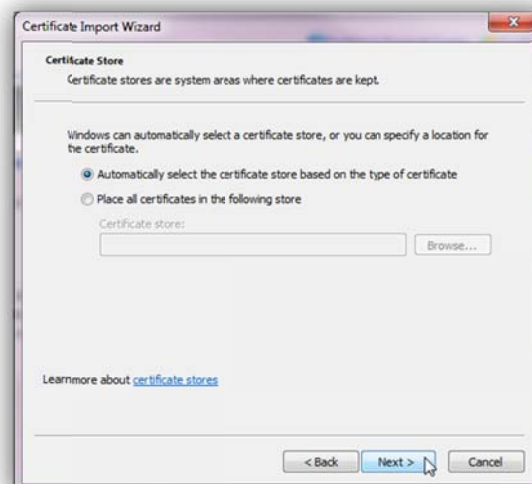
Certificate Import Wizard

Certificate Store
Certificate stores are system areas where certificates are kept.

Windows can automatically select a certificate store, or you can specify a location for the certificate.

Automatically select the certificate store based on the type of certificate

Place all certificates in the following store

Certificate store:

Browse...

Learnmore about certificate stores

< Back
Next >
Cancel